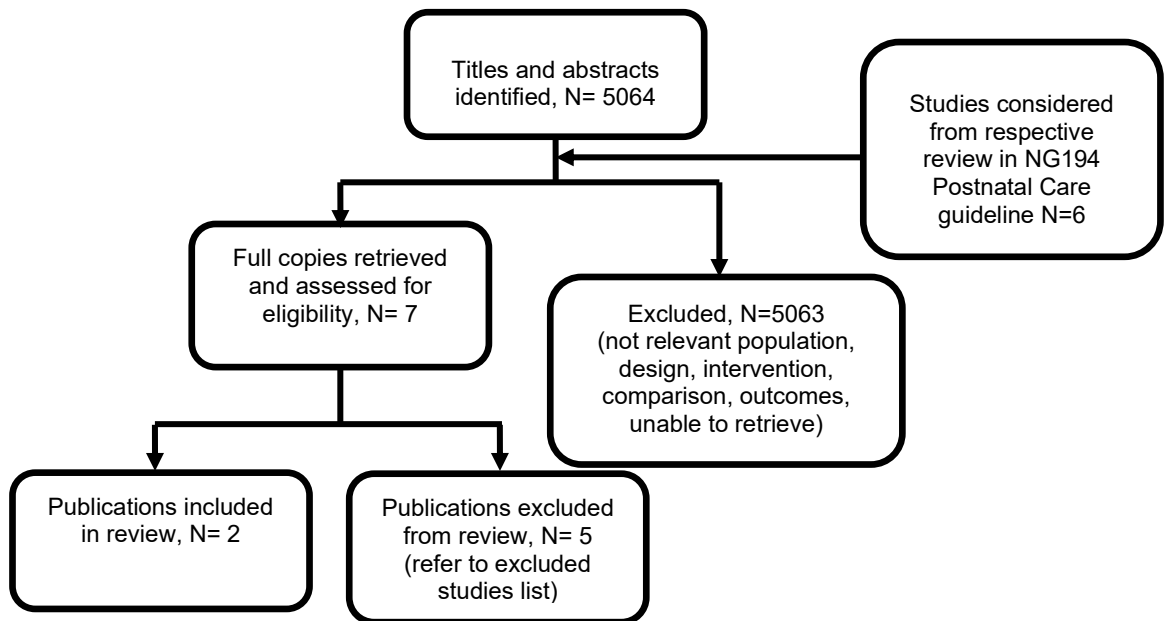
Titles and abstracts identified, N= 5064

Studies considered from respective review in NG194 Postnatal Care guideline N=6

Full copies retrieved and assessed for eligibility, N= 7

Excluded, N=5063 (not relevant population, design, intervention, comparison, outcomes, unable to retrieve)

Publications included in review, N= 2

Publications excluded from review, N= 5 (refer to excluded studies list)